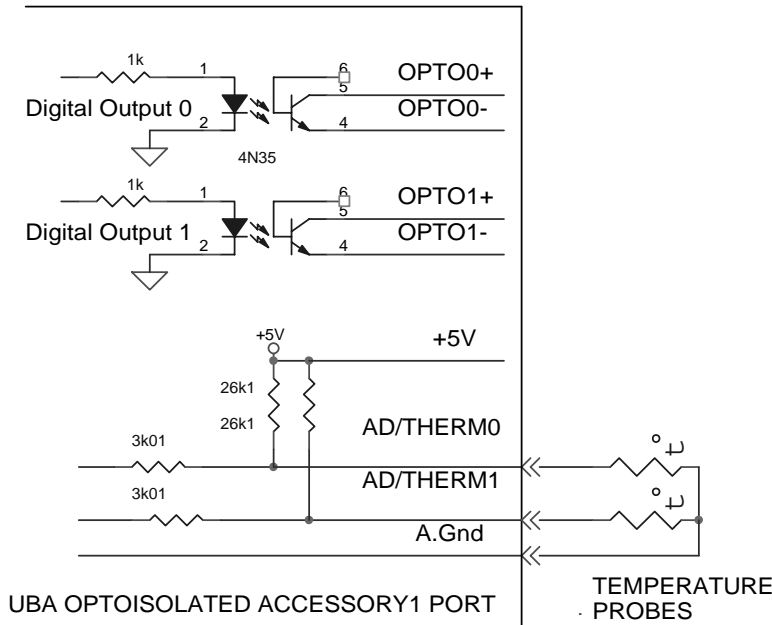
1k
1
6
OPTO0+
5
Digital Output 0
OPTO0-
2
4
4N35

1k
1
6
OPTO1+
5
Digital Output 1
OPTO1-
2
4

+5V
+5V
26k1
26k1
AD/THERM0
3k01
AD/THERM1
3k01
A.Gnd

UBA OPTOISOLATED ACCESSORY1 PORT

TEMPERATURE PROBES